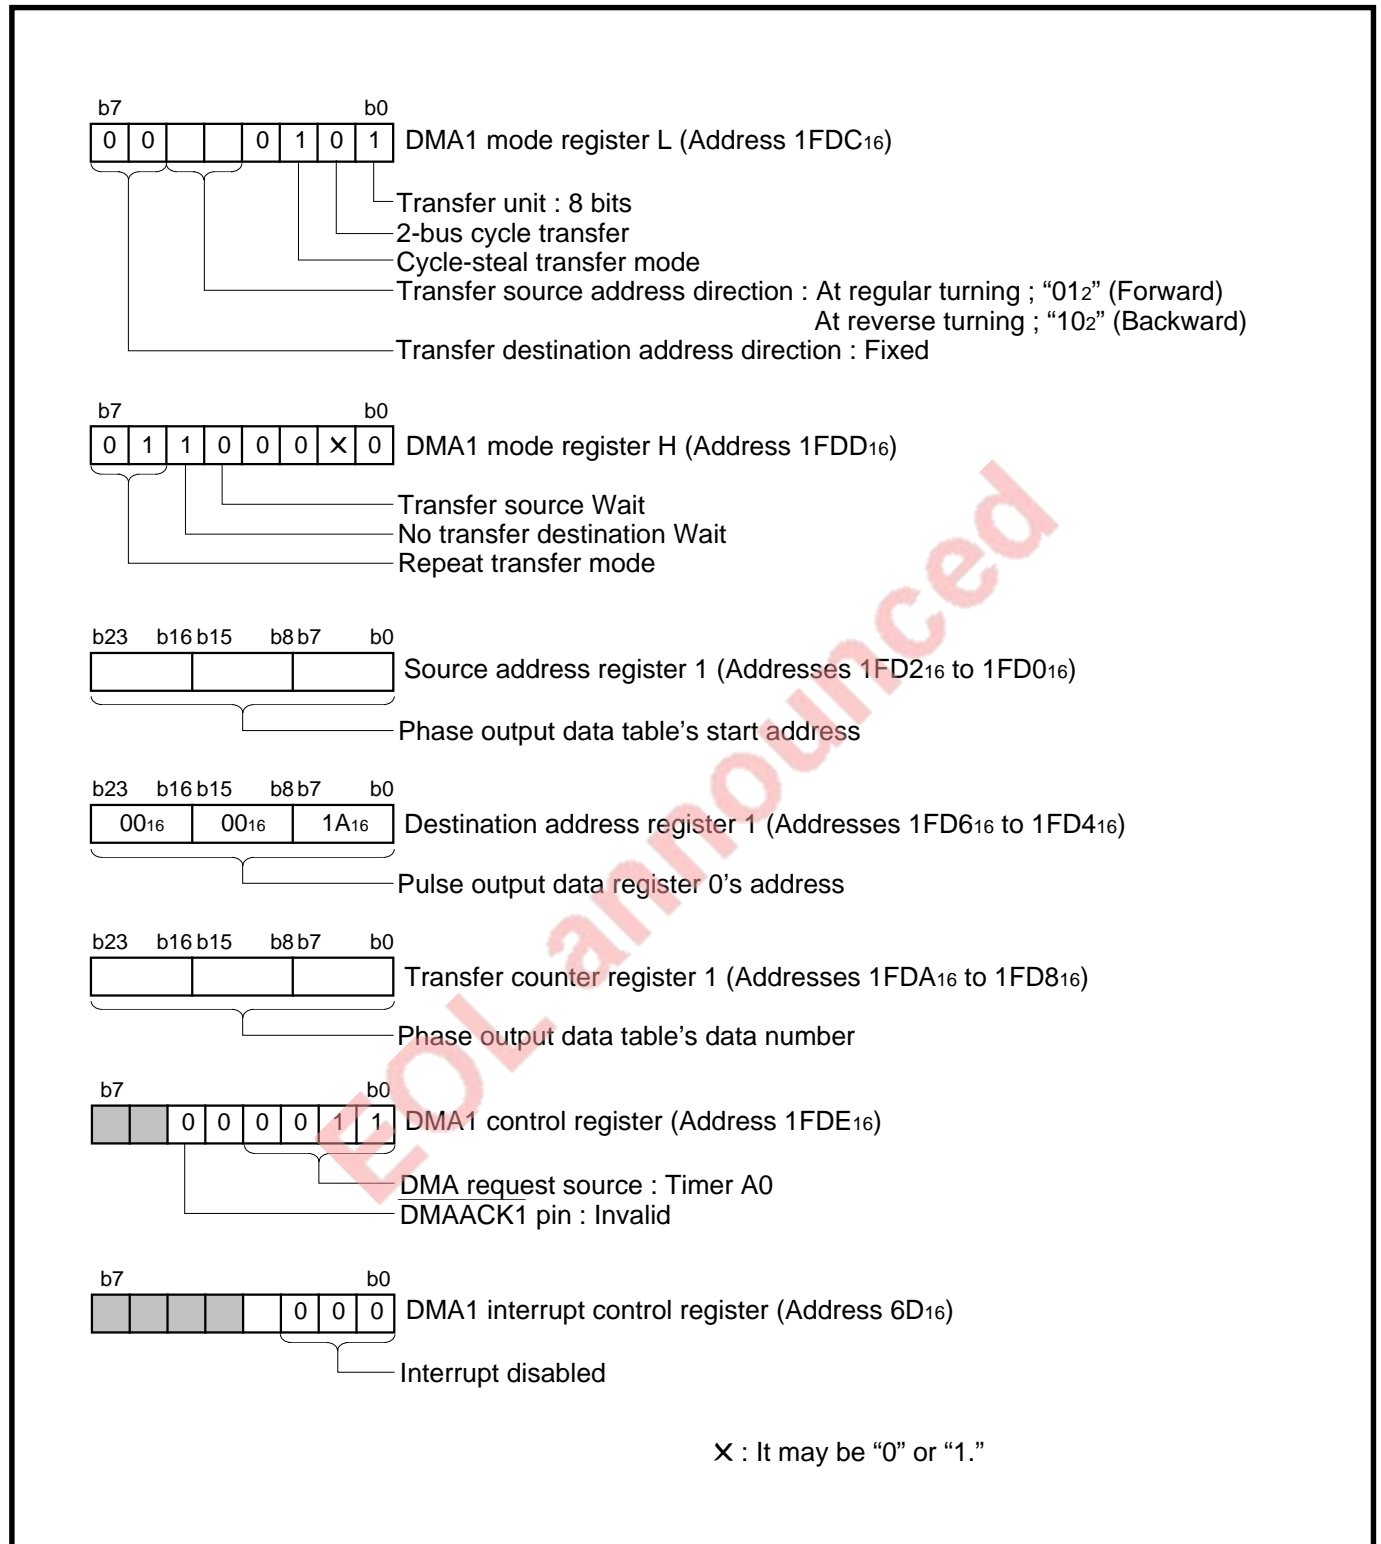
b7 b0

| 0 | 0 |  |  | 0 | 1 | 0 | 1 |
|---|---|---|---|---|---|---|---|

DMA1 mode register L (Address $1FDC_{16}$)

Transfer unit : 8 bits
2-bus cycle transfer
Cycle-steal transfer mode
Transfer source address direction : At regular turning ; "$01_2$" (Forward)
At reverse turning ; "$10_2$" (Backward)
Transfer destination address direction : Fixed

b7 b0

| 0 | 1 | 1 | 0 | 0 | 0 | × | 0 |
|---|---|---|---|---|---|---|---|

DMA1 mode register H (Address $1FDD_{16}$)

Transfer source Wait
No transfer destination Wait
Repeat transfer mode

b23 b16 b15 b8 b7 b0

Source address register 1 (Addresses $1FD2_{16}$ to $1FD0_{16}$)

Phase output data table's start address

b23 b16 b15 b8 b7 b0

| $00_{16}$ | $00_{16}$ | $1A_{16}$ |
|---|---|---|

Destination address register 1 (Addresses $1FD6_{16}$ to $1FD4_{16}$)

Pulse output data register 0's address

b23 b16 b15 b8 b7 b0

Transfer counter register 1 (Addresses $1FDA_{16}$ to $1FD8_{16}$)

Phase output data table's data number

b7 b0

|  |  | 0 | 0 | 0 | 0 | 1 | 1 |
|---|---|---|---|---|---|---|---|

DMA1 control register (Address $1FDE_{16}$)

DMA request source : Timer A0
DMAACK1 pin : Invalid

b7 b0

|  |  |  |  |  | 0 | 0 | 0 |
|---|---|---|---|---|---|---|---|

DMA1 interrupt control register (Address $6D_{16}$)

Interrupt disabled

× : It may be "0" or "1."

EOL announced